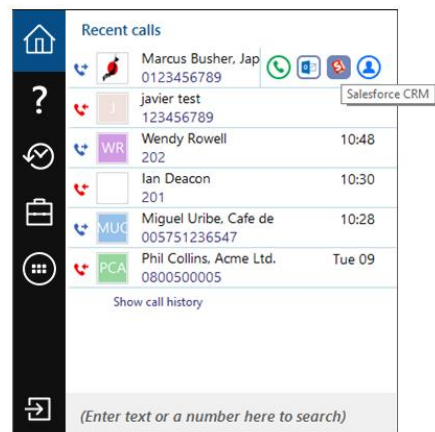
Recent calls

Marcus Busher, Jap
0123456789

Salesforce CRM

J
javier test
123456789

WR
Wendy Rowell
202
10:48

Ian Deacon
201
10:30

MUG
Miguel Uribe, Cafe de
005751236547
10:28

PCA
Phil Collins, Acme Ltd.
0800500005
Tue 09

Show call history

?

(Enter text or a number here to search)